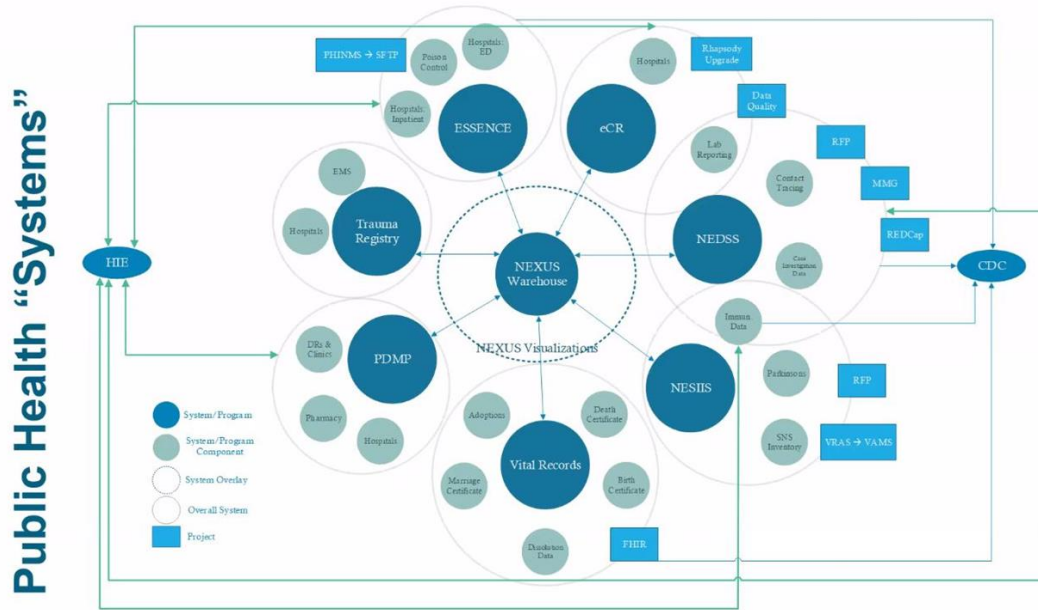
Public Health "Systems"

PHINMS → SFTP
Poison Control
Hospitals: ED
Hospitals: Inpatient
ESSENCE
Hospitals
Rhapsody Upgrade
eCR
Data Quality
Lab Reporting
RFP
Contact Tracing
MMG
EMS
Hospitals
Trauma Registry
NEDSS
REDCap
HIE
NEXUS Warehouse
Case Investigation Data
CDC
Immun Data
DRs & Clinics
PDMP
NEXUS Visualizations
NESIIS
Parkinsons
RFP
Pharmacy
Hospitals
Adoptions
Death Certificate
SNS Inventory
VRAS → VAMS
Vital Records
Marriage Certificate
Birth Certificate
Dissolution Data
FHIR

System/Program
System/Program Component
System Overlay
Overall System
Project